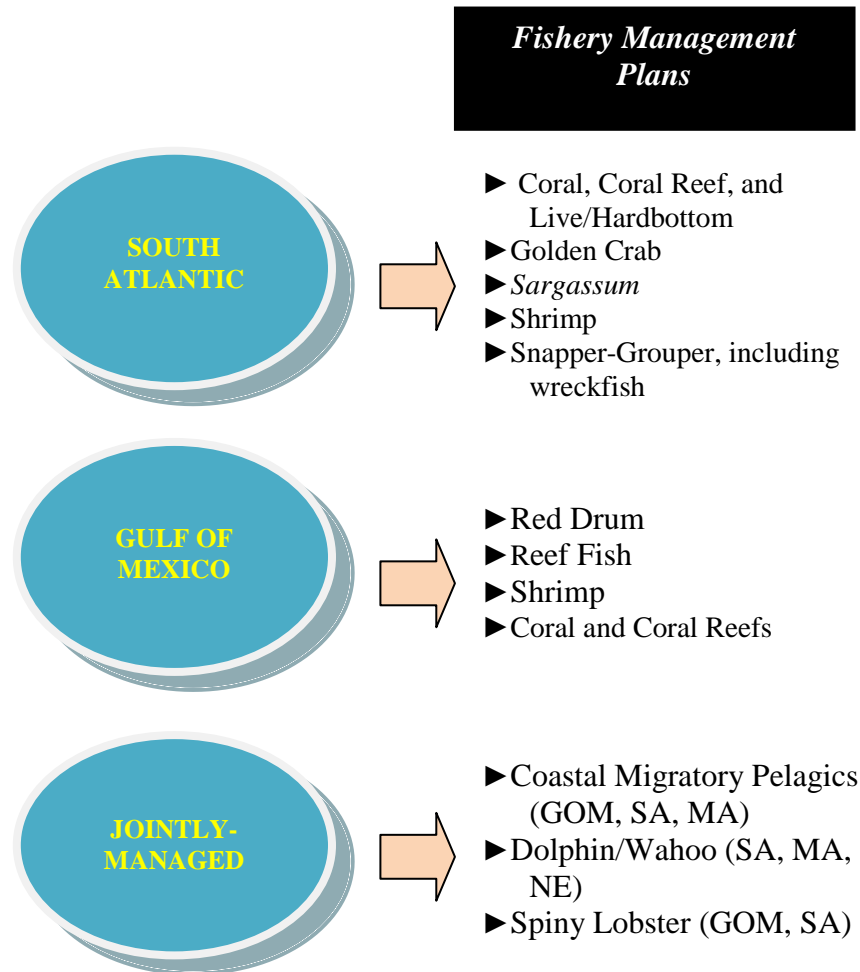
Fishery Management Plans

SOUTH ATLANTIC

► Coral, Coral Reef, and Live/Hardbottom
► Golden Crab
► Sargassum
► Shrimp
► Snapper-Grouper, including wreckfish

GULF OF MEXICO

► Red Drum
► Reef Fish
► Shrimp
► Coral and Coral Reefs

JOINTLY-MANAGED

► Coastal Migratory Pelagics (GOM, SA, MA)
► Dolphin/Wahoo (SA, MA, NE)
► Spiny Lobster (GOM, SA)